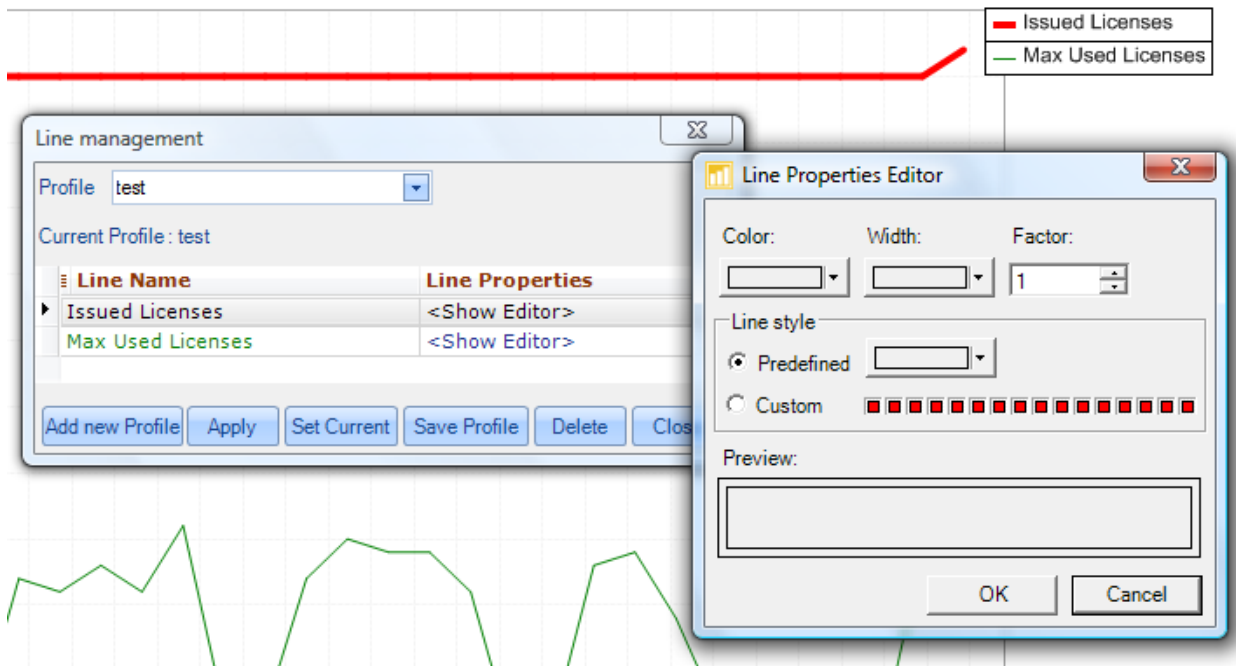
Issued Licenses
Max Used Licenses

Line management

Profile test

Current Profile : test

| Line Name | Line Properties |
|---|---|
| Issued Licenses | <Show Editor> |
| Max Used Licenses | <Show Editor> |

Add new Profile Apply Set Current Save Profile Delete Clos

Line Properties Editor

Color: Width: Factor:

1

Line style

Predefined

Custom

Preview:

OK Cancel